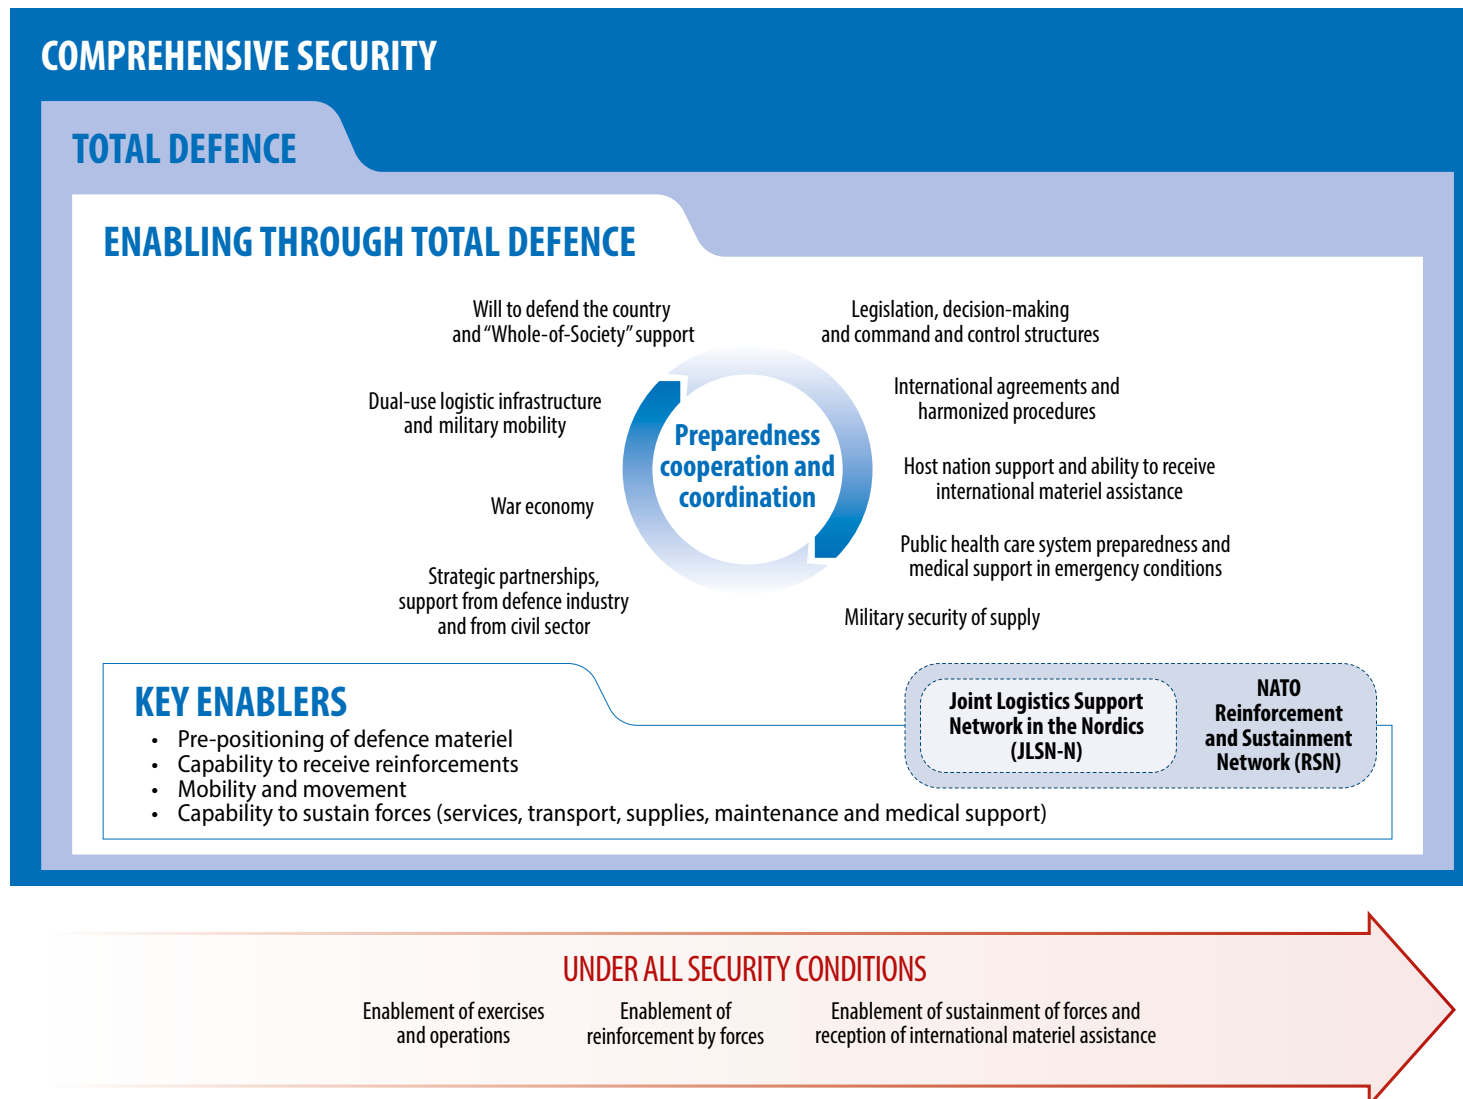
COMPREHENSIVE SECURITY

TOTAL DEFENCE

ENABLING THROUGH TOTAL DEFENCE

Will to defend the country and "Whole-of-Society" support

Legislation, decision-making and command and control structures

Dual-use logistic infrastructure and military mobility

International agreements and harmonized procedures

Preparedness cooperation and coordination

Host nation support and ability to receive international materiel assistance

War economy

Public health care system preparedness and medical support in emergency conditions

Strategic partnerships, support from defence industry and from civil sector

Military security of supply

KEY ENABLERS
• Pre-positioning of defence materiel
• Capability to receive reinforcements
• Mobility and movement
• Capability to sustain forces (services, transport, supplies, maintenance and medical support)

Joint Logistics Support Network in the Nordics (JLSN-N)

NATO Reinforcement and Sustainment Network (RSN)

UNDER ALL SECURITY CONDITIONS

Enablement of exercises and operations

Enablement of reinforcement by forces

Enablement of sustainment of forces and reception of international materiel assistance